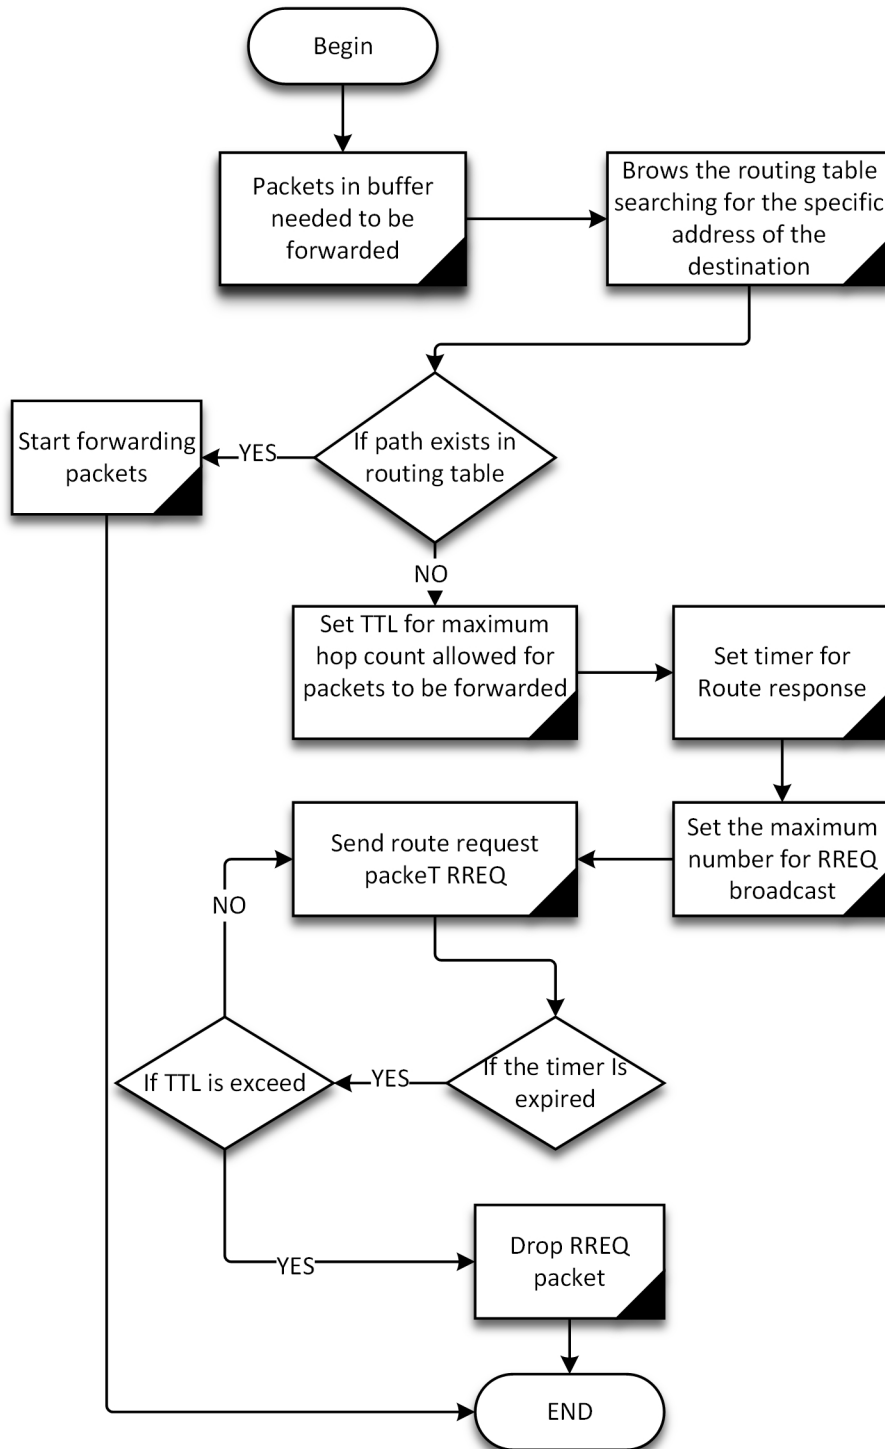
Begin

Packets in buffer needed to be forwarded

Brows the routing table searching for the specific address of the destination

Start forwarding packets

YES

If path exists in routing table

NO

Set TTL for maximum hop count allowed for packets to be forwarded

Set timer for Route response

Send route request packeT RREQ

Set the maximum number for RREQ broadcast

NO

If TTL is exceed

YES

If the timer Is expired

YES

Drop RREQ packet

END